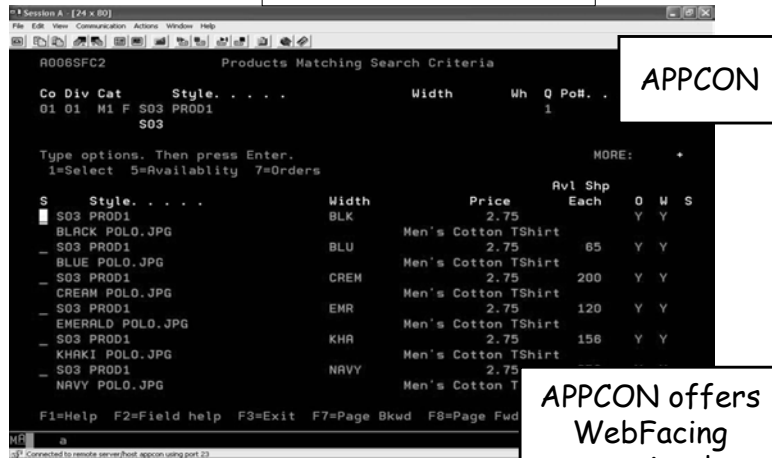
Session A - [24 x 80]

File Edit View Communication Actions Window Help

A006SFC2 Products Matching Search Criteria

APPCON

Co Div Cat Style. . . . . Width Wh Q Po#. .
01 01 M1 F S03 PROD1 1
S03

Type options. Then press Enter. MORE: +
1=Select 5=Availablity 7=Orders

| S | Style. . . . . | Width | Price | Avl Shp Each | O | W | S |
|---|---|---|---|---|---|---|---|
| _ | S03 PROD1 | BLK | 2.75 | | Y | Y | |
| | BLACK POLO.JPG | | Men's Cotton TShirt | | | | |
| _ | S03 PROD1 | BLU | 2.75 | 65 | Y | Y | |
| | BLUE POLO.JPG | | Men's Cotton TShirt | | | | |
| _ | S03 PROD1 | CREM | 2.75 | 200 | Y | Y | |
| | CREAM POLO.JPG | | Men's Cotton TShirt | | | | |
| _ | S03 PROD1 | EMR | 2.75 | 120 | Y | Y | |
| | EMERALD POLO.JPG | | Men's Cotton TShirt | | | | |
| _ | S03 PROD1 | KHA | 2.75 | 156 | Y | Y | |
| | KHAKI POLO.JPG | | Men's Cotton TShirt | | | | |
| _ | S03 PROD1 | NAVY | 2.75 | | | | |
| | NAVY POLO.JPG | | Men's Cotton T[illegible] | | | | |

F1=Help F2=Field help F3=Exit F7=Page Bkwd F8=Page Fwd

APPCON offers WebFacing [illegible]

MA a

Connected to remote server/host appcon using port 23